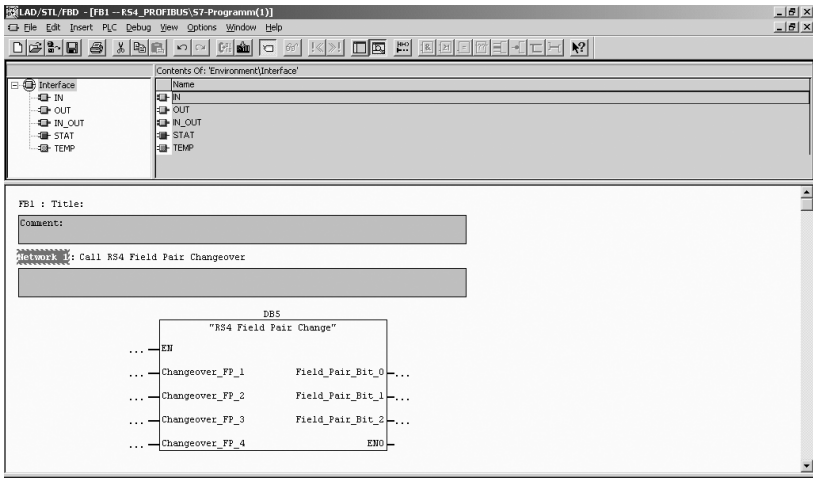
LAD/STL/FBD - [FB1 -- RS4_PROFIBUS\S7-Programm(1)]

File Edit Insert PLC Debug View Options Window Help

Interface
IN
OUT
IN_OUT
STAT
TEMP

Contents Of: 'Environment\Interface'

| Name |
|---|
| IN |
| OUT |
| IN_OUT |
| STAT |
| TEMP |

FB1 : Title:

Comment:

Network 1: Call RS4 Field Pair Changeover

DB5
"RS4 Field Pair Change"

... EN
... Changeover_FP_1 Field_Pair_Bit_0 ...
... Changeover_FP_2 Field_Pair_Bit_1 ...
... Changeover_FP_3 Field_Pair_Bit_2 ...
... Changeover_FP_4 ENO